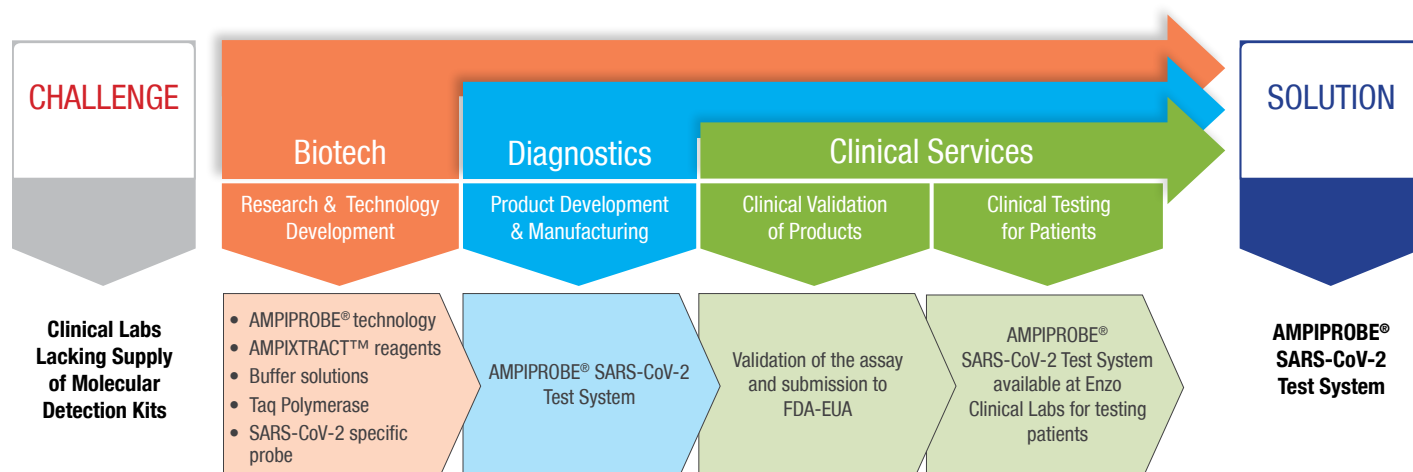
CHALLENGE

Biotech

Diagnostics

Clinical Services

SOLUTION

Research & Technology Development

Product Development & Manufacturing

Clinical Validation of Products

Clinical Testing for Patients

Clinical Labs Lacking Supply of Molecular Detection Kits

- AMPIPROBE® technology
- AMPIXTRACT™ reagents
- Buffer solutions
- Taq Polymerase
- SARS-CoV-2 specific probe

AMPIPROBE® SARS-CoV-2 Test System

Validation of the assay and submission to FDA-EUA

AMPIPROBE® SARS-CoV-2 Test System available at Enzo Clinical Labs for testing patients

AMPIPROBE® SARS-CoV-2 Test System